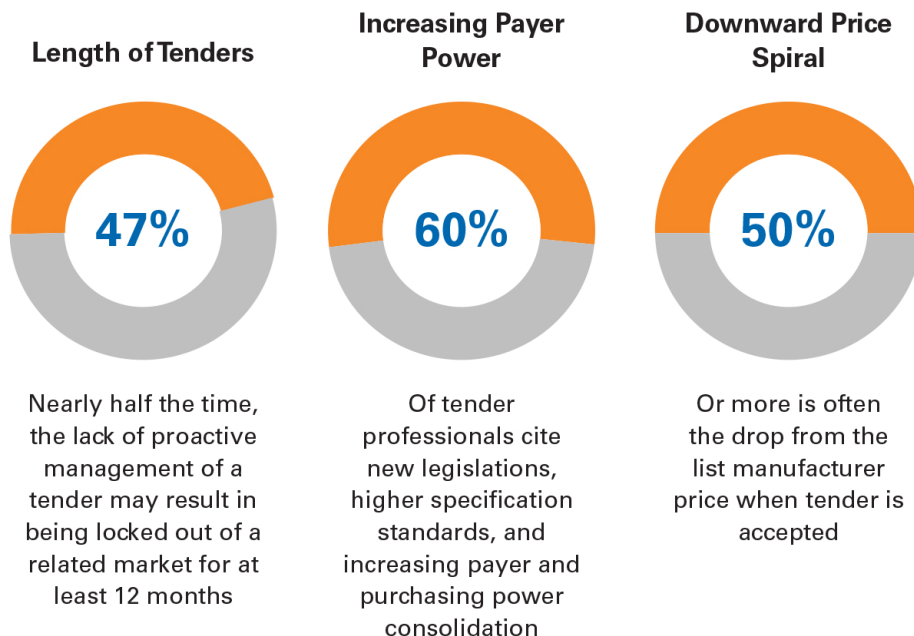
Length of Tenders

47%

Nearly half the time, the lack of proactive management of a tender may result in being locked out of a related market for at least 12 months

Increasing Payer Power

60%

Of tender professionals cite new legislations, higher specification standards, and increasing payer and purchasing power consolidation

Downward Price Spiral

50%

Or more is often the drop from the list manufacturer price when tender is accepted